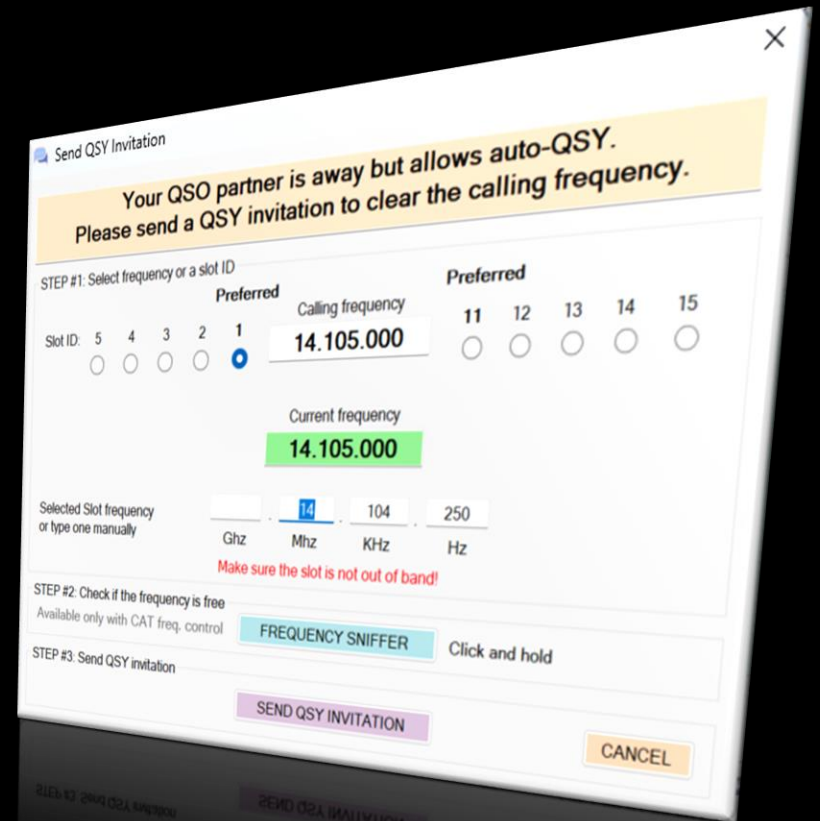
Send QSY Invitation

×

Your QSO partner is away but allows auto-QSY.
Please send a QSY invitation to clear the calling frequency.

STEP #1: Select frequency or a slot ID

Preferred

Preferred

Calling frequency

Slot ID: 5 4 3 2 1

14.105.000

11 12 13 14 15

Current frequency

14.105.000

Selected Slot frequency or type one manually

14 . 104 . 250

Ghz Mhz KHz Hz

Make sure the slot is not out of band!

STEP #2: Check if the frequency is free
Available only with CAT freq. control

FREQUENCY SNIFFER

Click and hold

STEP #3: Send QSY invitation

SEND QSY INVITATION

CANCEL